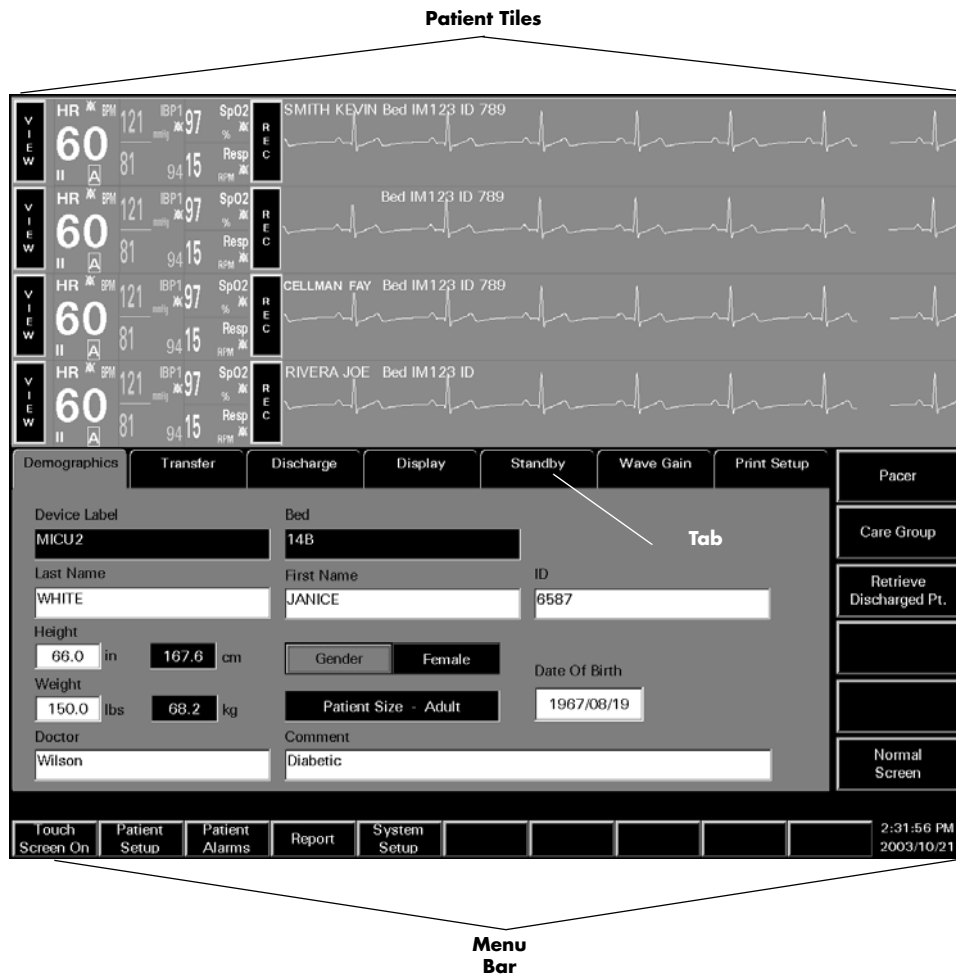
Patient Tiles

V I E W | HR BPM 60 II A | 121 81 | IBP1 mmHg 97 94 15 | SpO2 % Resp RPM | R E C | SMITH KEVIN Bed IM123 ID 789

V I E W | HR BPM 60 II A | 121 81 | IBP1 mmHg 97 94 15 | SpO2 % Resp RPM | R E C | Bed IM123 ID 789

V I E W | HR BPM 60 II A | 121 81 | IBP1 mmHg 97 94 15 | SpO2 % Resp RPM | R E C | CELLMAN FAY Bed IM123 ID 789

V I E W | HR BPM 60 II A | 121 81 | IBP1 mmHg 97 94 15 | SpO2 % Resp RPM | R E C | RIVERA JOE Bed IM123 ID

Demographics | Transfer | Discharge | Display | Standby | Wave Gain | Print Setup

Pacer

Care Group

Retrieve Discharged Pt.

Normal Screen

Tab

Device Label
MICU2

Bed
14B

Last Name
WHITE

First Name
JANICE

ID
6587

Height
66.0 in 167.6 cm

Gender Female

Date Of Birth
1967/08/19

Weight
150.0 lbs 68.2 kg

Patient Size - Adult

Doctor
Wilson

Comment
Diabetic

Touch Screen On | Patient Setup | Patient Alarms | Report | System Setup | 2:31:56 PM 2003/10/21

Menu Bar